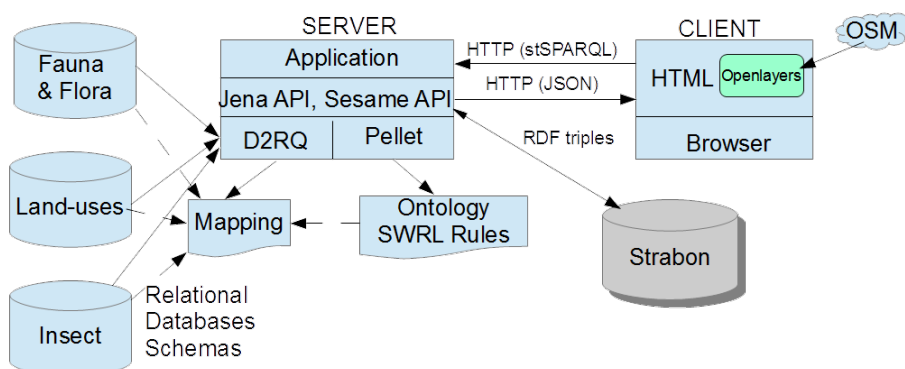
SERVER
CLIENT
OSM
Fauna & Flora
Application
HTTP (stSPARQL)
HTTP (JSON)
HTML
Openlayers
Jena API, Sesame API
D2RQ
Pellet
RDF triples
Browser
Land-uses
Mapping
Ontology SWRL Rules
Strabon
Insect
Relational Databases Schemas